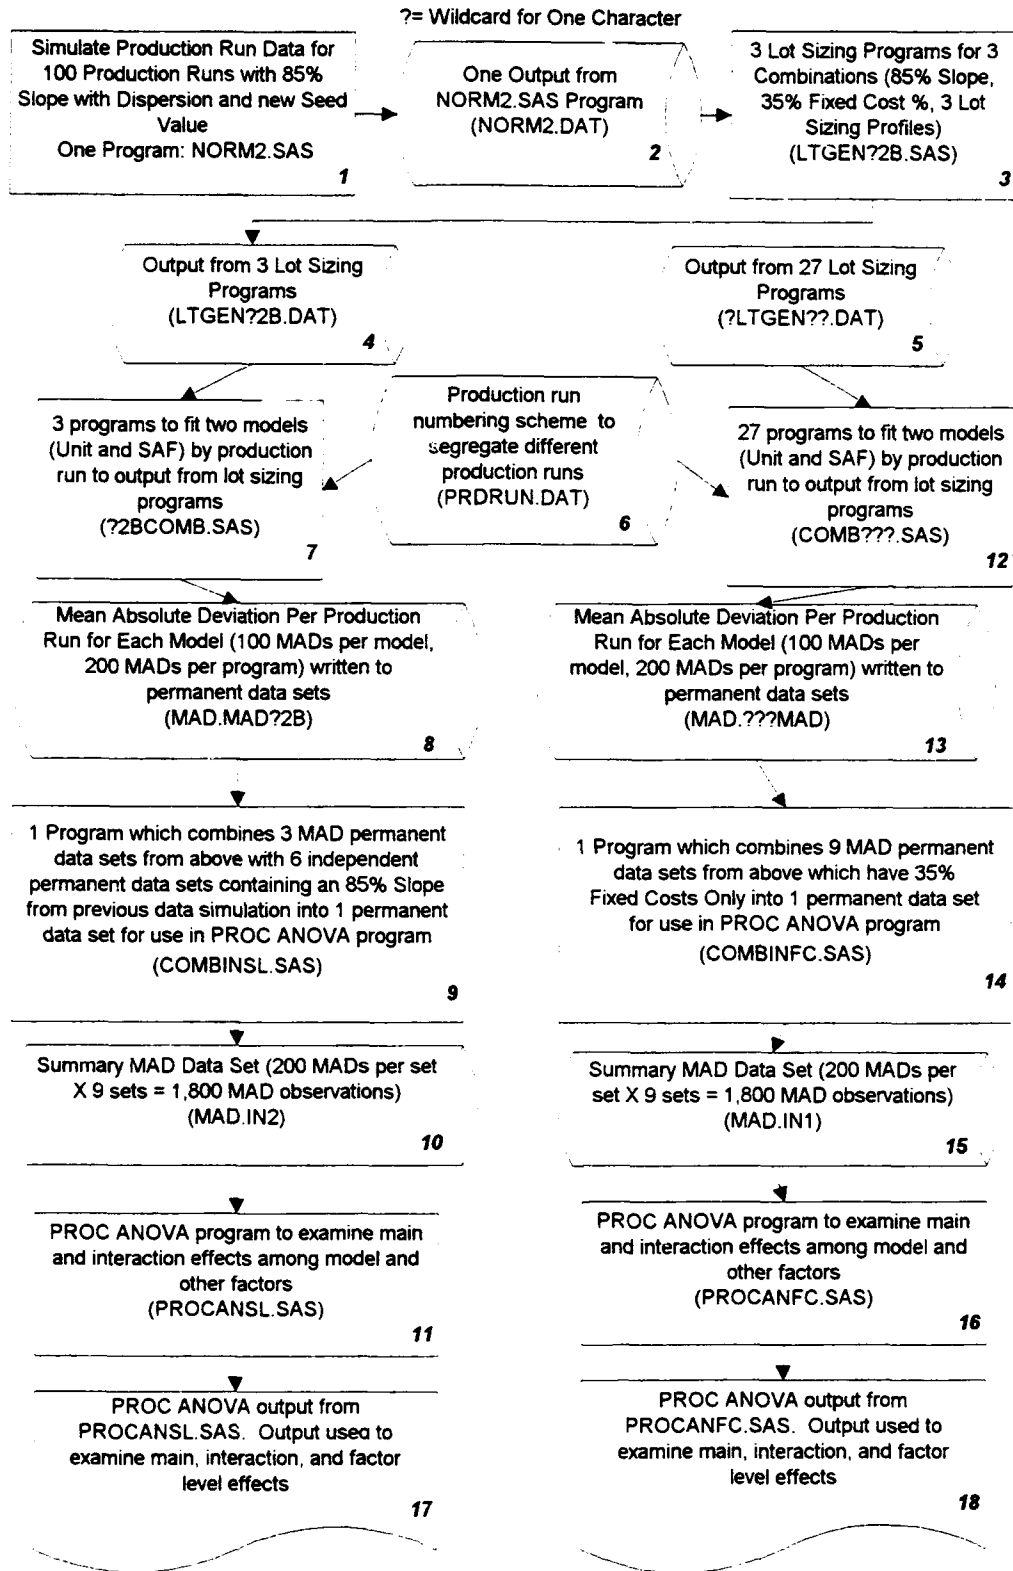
?= Wildcard for One Character

Simulate Production Run Data for 100 Production Runs with 85% Slope with Dispersion and new Seed Value
One Program: NORM2.SAS
1

One Output from NORM2.SAS Program (NORM2.DAT)
2

3 Lot Sizing Programs for 3 Combinations (85% Slope, 35% Fixed Cost %, 3 Lot Sizing Profiles) (LTGEN?2B.SAS)
3

Output from 3 Lot Sizing Programs (LTGEN?2B.DAT)
4

Output from 27 Lot Sizing Programs (?LTGEN??.DAT)
5

Production run numbering scheme to segregate different production runs (PRDRUN.DAT)
6

3 programs to fit two models (Unit and SAF) by production run to output from lot sizing programs (?2BCOMB.SAS)
7

27 programs to fit two models (Unit and SAF) by production run to output from lot sizing programs (COMB???.SAS)
12

Mean Absolute Deviation Per Production Run for Each Model (100 MADs per model, 200 MADs per program) written to permanent data sets (MAD.MAD?2B)
8

Mean Absolute Deviation Per Production Run for Each Model (100 MADs per model, 200 MADs per program) written to permanent data sets (MAD.???MAD)
13

1 Program which combines 3 MAD permanent data sets from above with 6 independent permanent data sets containing an 85% Slope from previous data simulation into 1 permanent data set for use in PROC ANOVA program (COMBINSL.SAS)
9

1 Program which combines 9 MAD permanent data sets from above which have 35% Fixed Costs Only into 1 permanent data set for use in PROC ANOVA program (COMBINFC.SAS)
14

Summary MAD Data Set (200 MADs per set X 9 sets = 1,800 MAD observations) (MAD.IN2)
10

Summary MAD Data Set (200 MADs per set X 9 sets = 1,800 MAD observations) (MAD.IN1)
15

PROC ANOVA program to examine main and interaction effects among model and other factors (PROCANSL.SAS)
11

PROC ANOVA program to examine main and interaction effects among model and other factors (PROCANFC.SAS)
16

PROC ANOVA output from PROCANSL.SAS. Output useo to examine main, interaction, and factor level effects
17

PROC ANOVA output from PROCANFC.SAS. Output used to examine main, interaction, and factor level effects
18